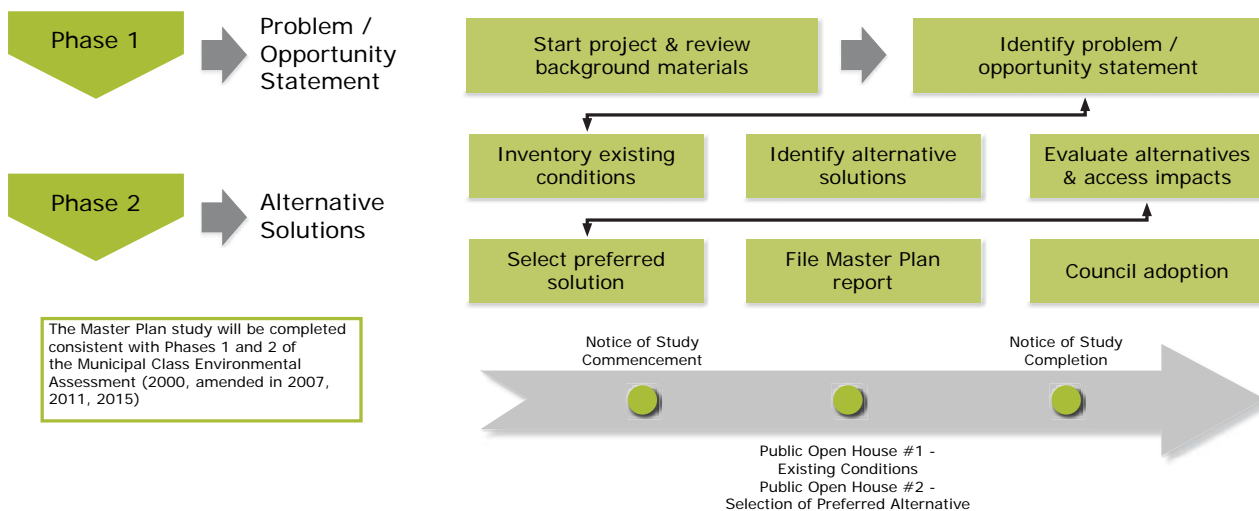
Phase 1

Problem / Opportunity Statement

Start project & review background materials

Identify problem / opportunity statement

Inventory existing conditions

Identify alternative solutions

Evaluate alternatives & access impacts

Phase 2

Alternative Solutions

Select preferred solution

File Master Plan report

Council adoption

The Master Plan study will be completed consistent with Phases 1 and 2 of the Municipal Class Environmental Assessment (2000, amended in 2007, 2011, 2015)

Notice of Study Commencement

Notice of Study Completion

Public Open House #1 - Existing Conditions
Public Open House #2 - Selection of Preferred Alternative